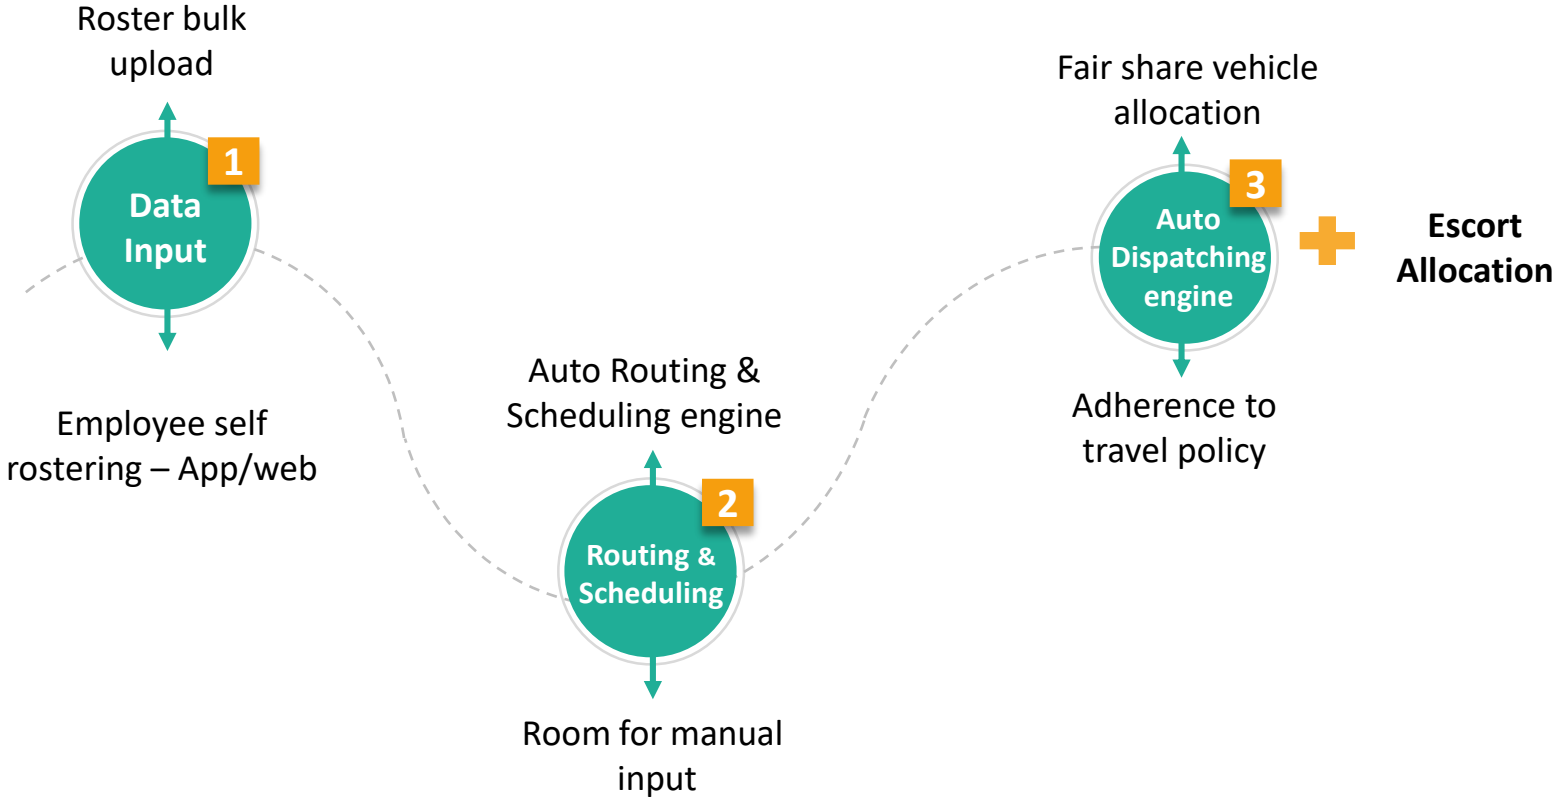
Roster bulk upload

1

Data Input

Employee self rostering – App/web

Auto Routing & Scheduling engine

2

Routing & Scheduling

Room for manual input

Fair share vehicle allocation

3

Auto Dispatching engine

Escort Allocation

Adherence to travel policy